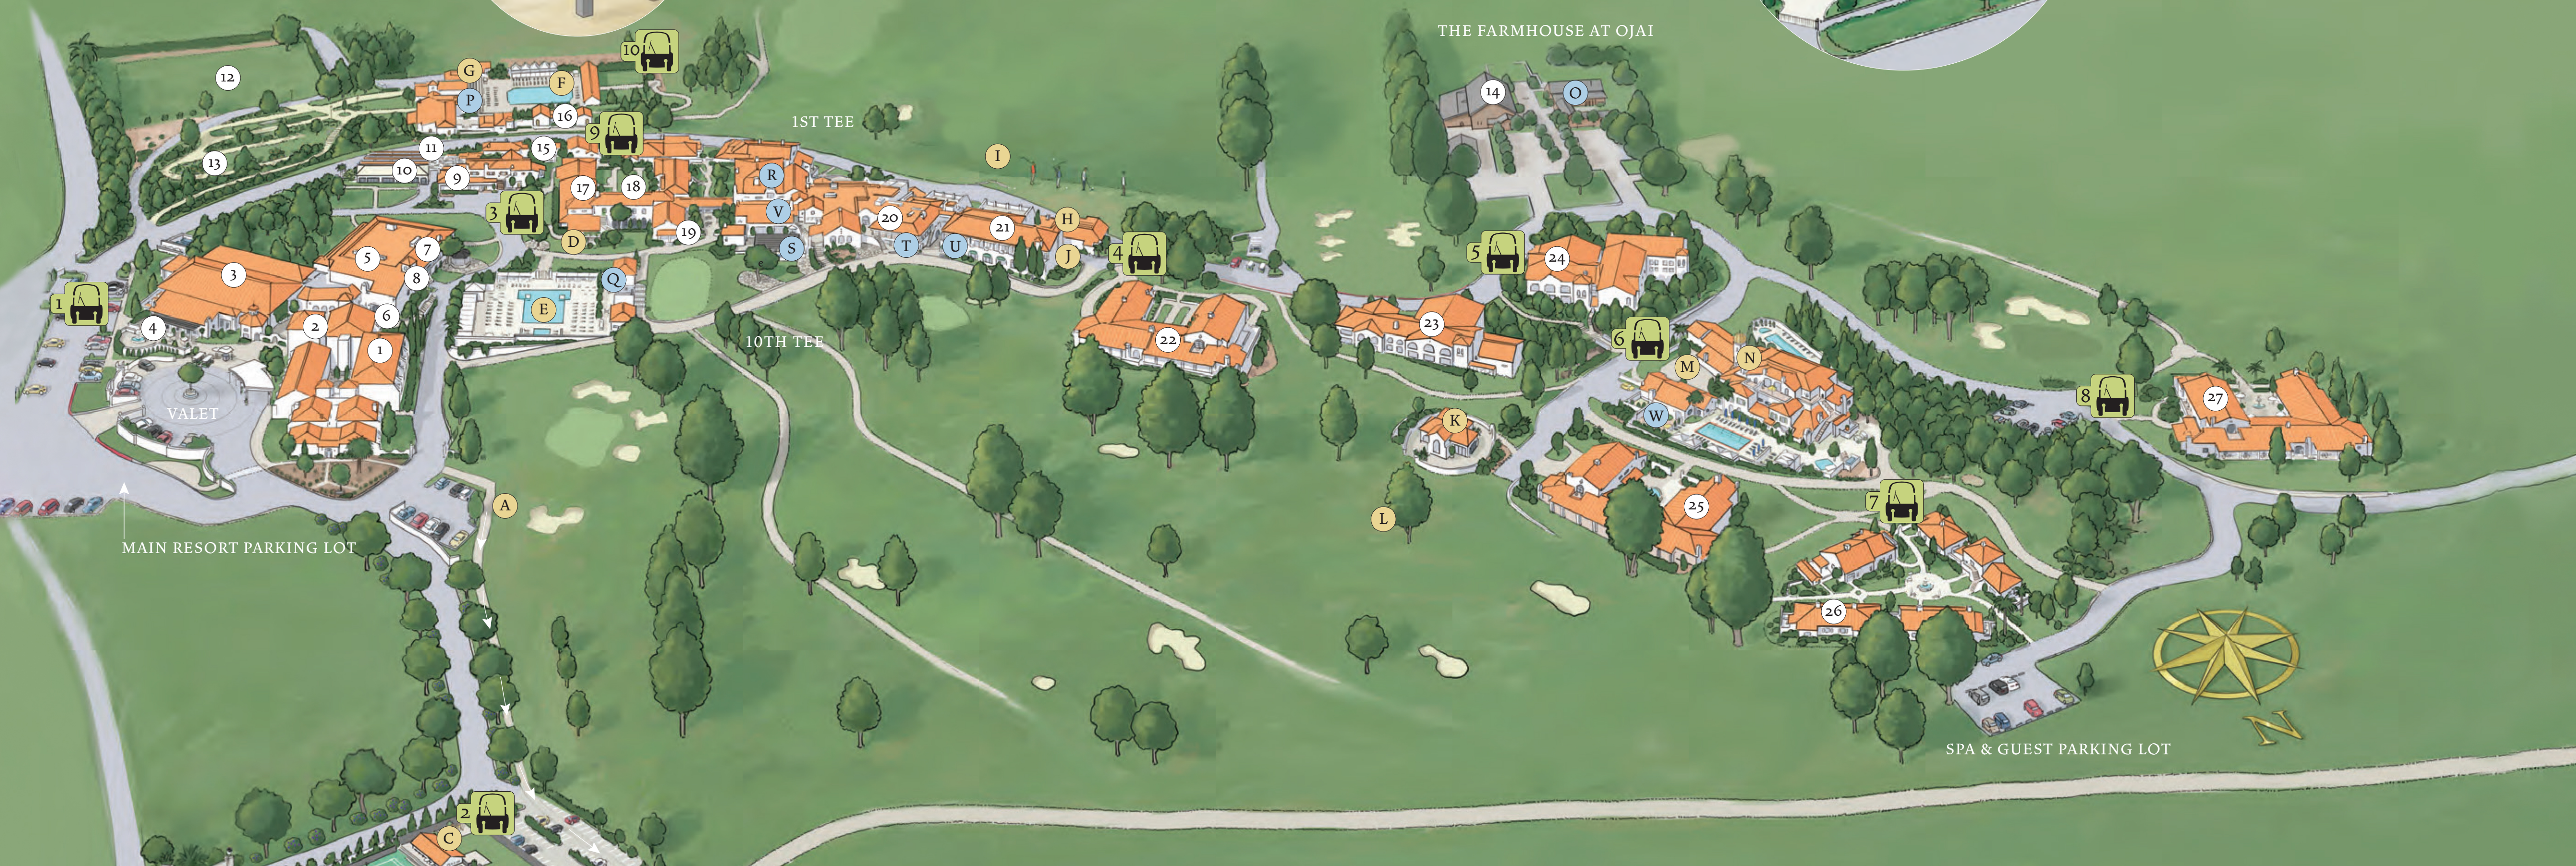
THE FARMHOUSE AT OJAI

1ST TEE

10TH TEE

VALET

MAIN RESORT PARKING LOT

SPA & GUEST PARKING LOT

N

1 2 3 4 5 6 7 8 9 10 11 12 13 14 15 16 17 18 19 20 21 22 23 24 25 26 27

A B C D E F G H I J K L M N O P Q R S T U V W

1 2 3 4 5 6 7 8 9 10